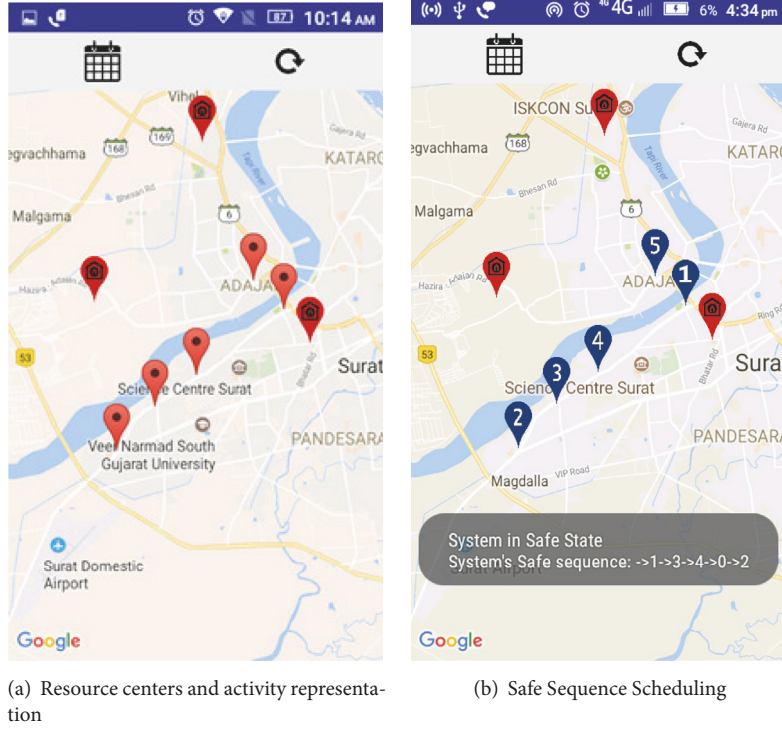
87 10:14 AM

Vihel
168
169
egvachhama
KATARG
Bhesan Rd
6
Malgama
ADAJA
Hazira
53
Bhatar Rd
Surat
Science Centre Surat
Veer Narmad South Gujarat University
PANDESARA
Surat Domestic Airport
Google

4G 6% 4:34 pm

ISKCON Su
Gajera Rd
egvachhama
168
KATARG
Tapi River
Bhesan Rd
Malgama
6
5
1
ADAJA
Hazira
Ring R
53
4
Sura
Bhatar Rd
3
Science Centre Surat
2
PANDESARA
Magdalla
VIP Road
System in Safe State
System's Safe sequence: ->1->3->4->0->2
Surat Airport
Google

(a) Resource centers and activity representation

(b) Safe Sequence Scheduling